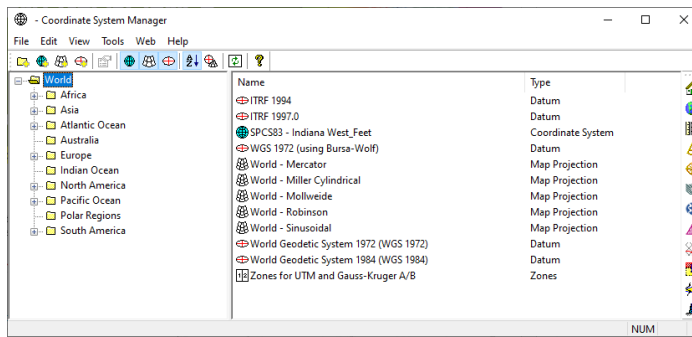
- Coordinate System Manager

File Edit View Tools Web Help

World
Africa
Asia
Atlantic Ocean
Australia
Europe
Indian Ocean
North America
Pacific Ocean
Polar Regions
South America

| Name | Type |
|---|---|
| ITRF 1994 | Datum |
| ITRF 1997.0 | Datum |
| SPCS83 - Indiana West_Feet | Coordinate System |
| WGS 1972 (using Bursa-Wolf) | Datum |
| World - Mercator | Map Projection |
| World - Miller Cylindrical | Map Projection |
| World - Mollweide | Map Projection |
| World - Robinson | Map Projection |
| World - Sinusoidal | Map Projection |
| World Geodetic System 1972 (WGS 1972) | Datum |
| World Geodetic System 1984 (WGS 1984) | Datum |
| Zones for UTM and Gauss-Kruger A/B | Zones |

NUM